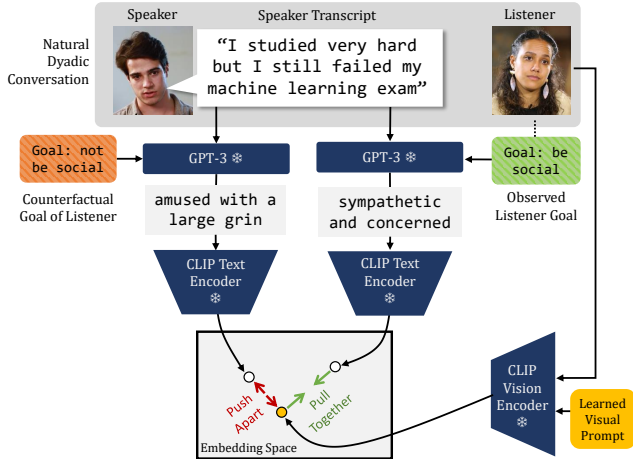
Speaker

Speaker Transcript

Listener

Natural Dyadic Conversation

“I studied very hard but I still failed my machine learning exam”

Goal: not be social

GPT-3 ❄

GPT-3 ❄

Goal: be social

Counterfactual Goal of Listener

amused with a large grin

sympathetic and concerned

Observed Listener Goal

CLIP Text Encoder ❄

CLIP Text Encoder ❄

Push Apart

Pull Together

CLIP Vision Encoder ❄

Learned Visual Prompt

Embedding Space